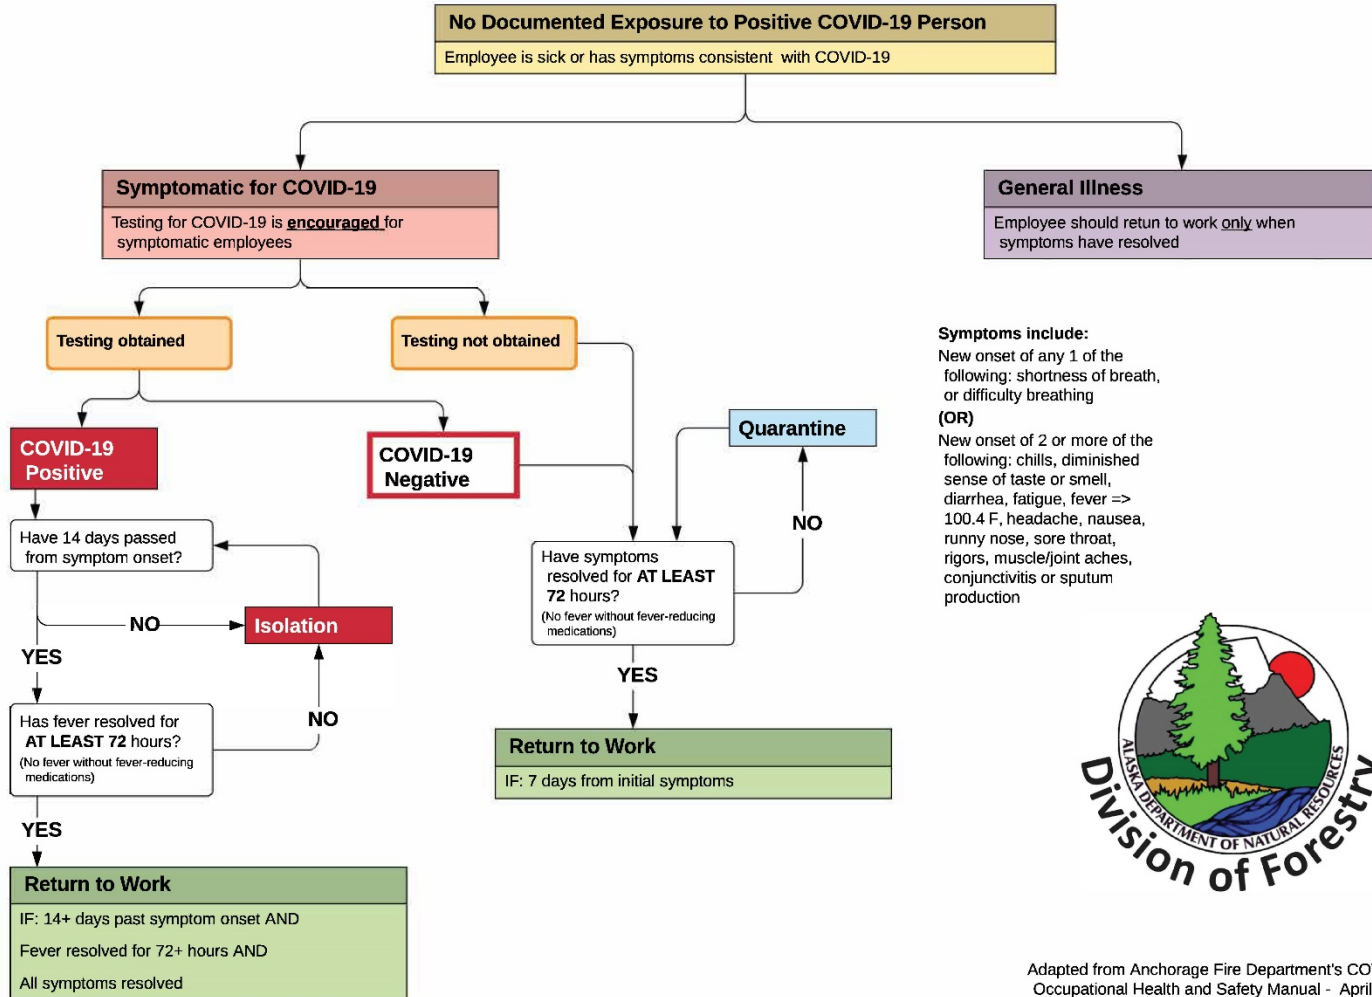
No Documented Exposure to Positive COVID-19 Person

Employee is sick or has symptoms consistent with COVID-19

Symptomatic for COVID-19

Testing for COVID-19 is encouraged for symptomatic employees

General Illness

Employee should retun to work only when symptoms have resolved

Testing obtained

Testing not obtained

Symptoms include:
New onset of any 1 of the following: shortness of breath, or difficulty breathing
(OR)
New onset of 2 or more of the following: chills, diminished sense of taste or smell, diarrhea, fatigue, fever => 100.4 F, headache, nausea, runny nose, sore throat, rigors, muscle/joint aches, conjunctivitis or sputum production

Quarantine

COVID-19 Positive

COVID-19 Negative

NO

Have 14 days passed from symptom onset?

Have symptoms resolved for AT LEAST 72 hours?
(No fever without fever-reducing medications)

NO

Isolation

YES

YES

NO

Has fever resolved for AT LEAST 72 hours?
(No fever without fever-reducing medications)

Return to Work

IF: 7 days from initial symptoms

YES

Return to Work

IF: 14+ days past symptom onset AND

Fever resolved for 72+ hours AND

All symptoms resolved

ALASKA DEPARTMENT OF NATURAL RESOURCES
Division of Forestry

Adapted from Anchorage Fire Department's CO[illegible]
Occupational Health and Safety Manual - April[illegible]